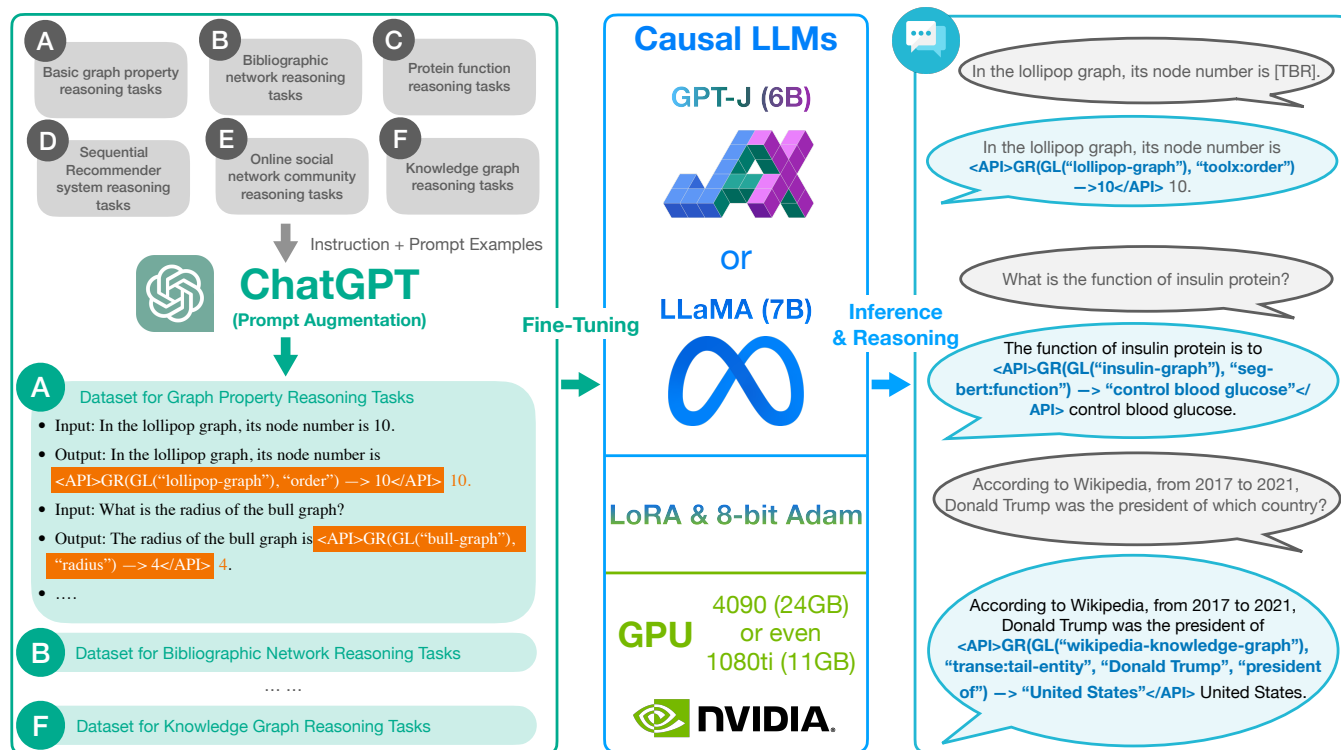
A Basic graph property reasoning tasks

B Bibliographic network reasoning tasks

C Protein function reasoning tasks

D Sequential Recommender system reasoning tasks

E Online social network community reasoning tasks

F Knowledge graph reasoning tasks

Instruction + Prompt Examples

ChatGPT
(Prompt Augmentation)

A Dataset for Graph Property Reasoning Tasks

- Input: In the lollipop graph, its node number is 10.
- Output: In the lollipop graph, its node number is <API>GR(GL("lollipop-graph"), "order") —> 10</API> 10.
- Input: What is the radius of the bull graph?
- Output: The radius of the bull graph is <API>GR(GL("bull-graph"), "radius") —> 4</API> 4.
- ….

B Dataset for Bibliographic Network Reasoning Tasks

… …

F Dataset for Knowledge Graph Reasoning Tasks

Fine-Tuning

Causal LLMs

GPT-J (6B)

or

LLaMA (7B)

LoRA & 8-bit Adam

GPU 4090 (24GB) or even 1080ti (11GB)

NVIDIA.

Inference & Reasoning

In the lollipop graph, its node number is [TBR].

In the lollipop graph, its node number is <API>GR(GL("lollipop-graph"), "toolx:order") —>10</API> 10.

What is the function of insulin protein?

The function of insulin protein is to <API>GR(GL("insulin-graph"), "seg-bert:function") —> "control blood glucose"</API> control blood glucose.

According to Wikipedia, from 2017 to 2021, Donald Trump was the president of which country?

According to Wikipedia, from 2017 to 2021, Donald Trump was the president of <API>GR(GL("wikipedia-knowledge-graph"), "transe:tail-entity", "Donald Trump", "president of") —> "United States"</API> United States.